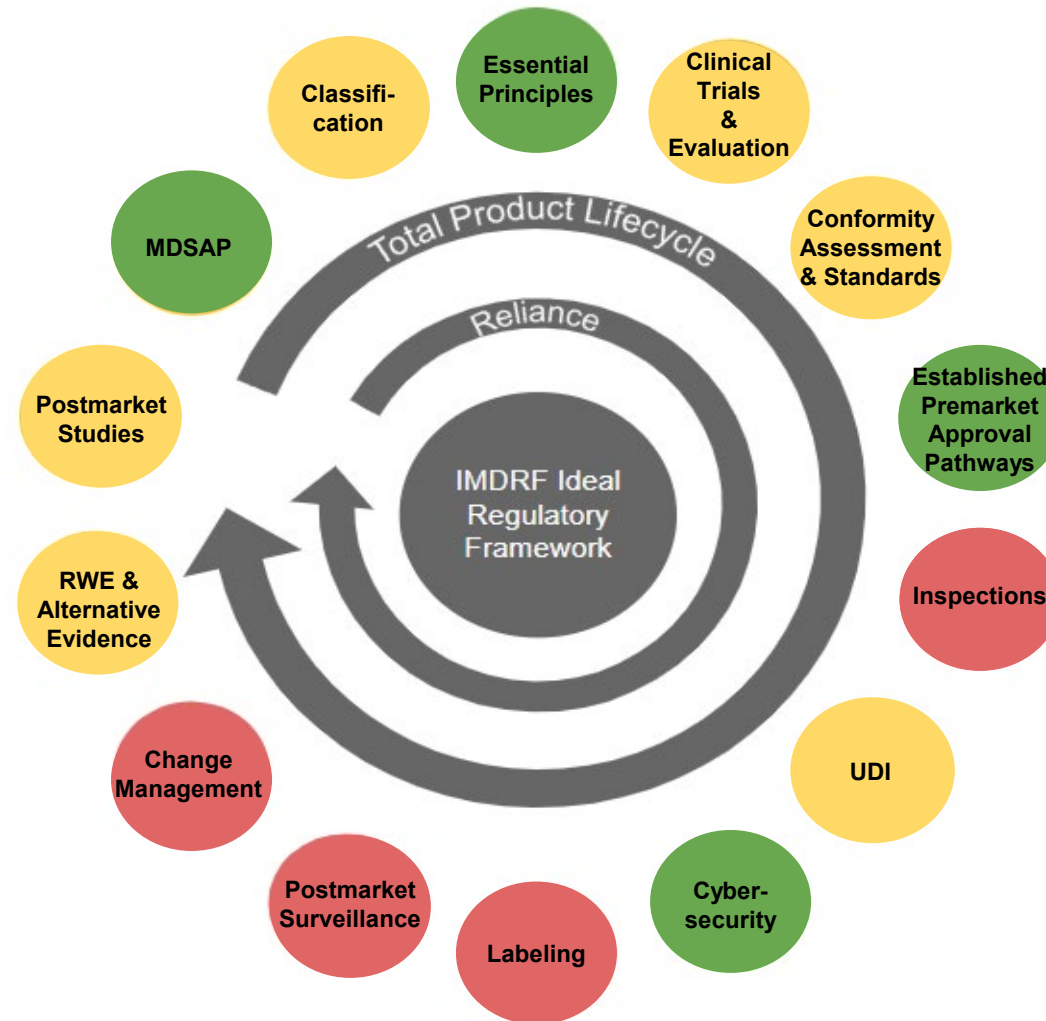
Essential Principles

Clinical Trials & Evaluation

Conformity Assessment & Standards

Established Premarket Approval Pathways

Inspections

UDI

Cybersecurity

Labeling

Postmarket Surveillance

Change Management

RWE & Alternative Evidence

Postmarket Studies

MDSAP

Classification

Total Product Lifecycle

Reliance

IMDRF Ideal Regulatory Framework